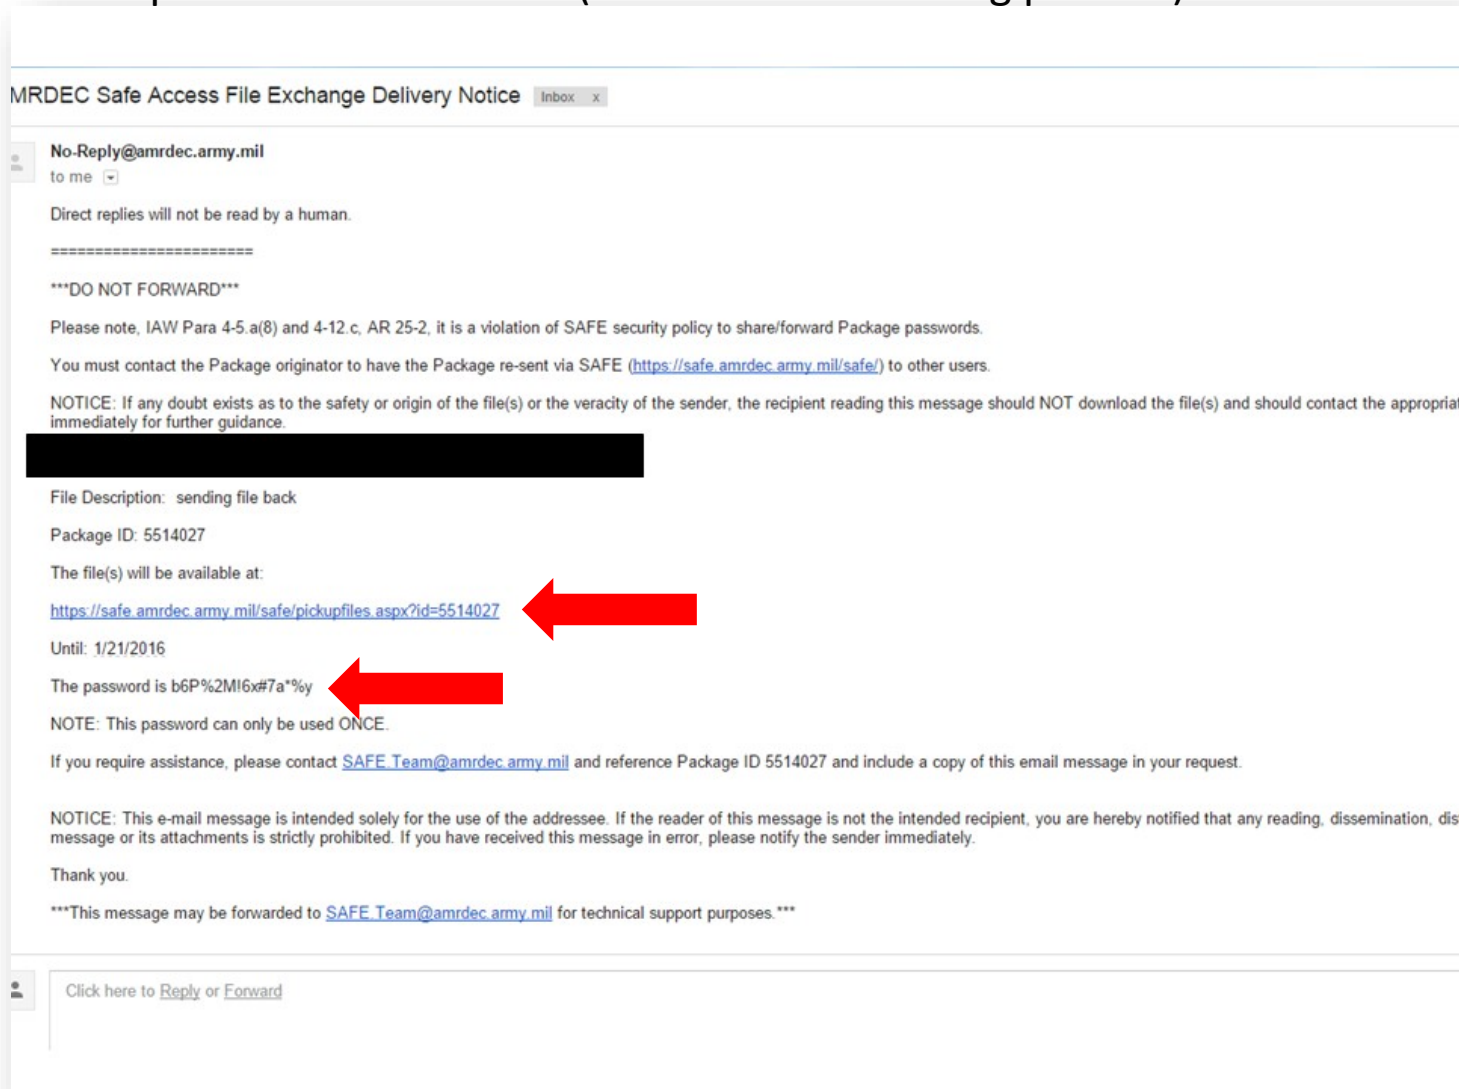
MRDEC Safe Access File Exchange Delivery Notice Inbox x

No-Reply@amrdec.army.mil
to me

Direct replies will not be read by a human.

========================

***DO NOT FORWARD***

Please note, IAW Para 4-5.a(8) and 4-12.c, AR 25-2, it is a violation of SAFE security policy to share/forward Package passwords.

You must contact the Package originator to have the Package re-sent via SAFE (https://safe.amrdec.army.mil/safe/) to other users.

NOTICE: If any doubt exists as to the safety or origin of the file(s) or the veracity of the sender, the recipient reading this message should NOT download the file(s) and should contact the appropriat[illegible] immediately for further guidance.

File Description: sending file back

Package ID: 5514027

The file(s) will be available at:

https://safe.amrdec.army.mil/safe/pickupfiles.aspx?id=5514027

Until: 1/21/2016

The password is b6P%2M!6x#7a*%y

NOTE: This password can only be used ONCE.

If you require assistance, please contact SAFE.Team@amrdec.army.mil and reference Package ID 5514027 and include a copy of this email message in your request.

NOTICE: This e-mail message is intended solely for the use of the addressee. If the reader of this message is not the intended recipient, you are hereby notified that any reading, dissemination, dis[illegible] message or its attachments is strictly prohibited. If you have received this message in error, please notify the sender immediately.

Thank you.

***This message may be forwarded to SAFE.Team@amrdec.army.mil for technical support purposes.***

Click here to Reply or Forward